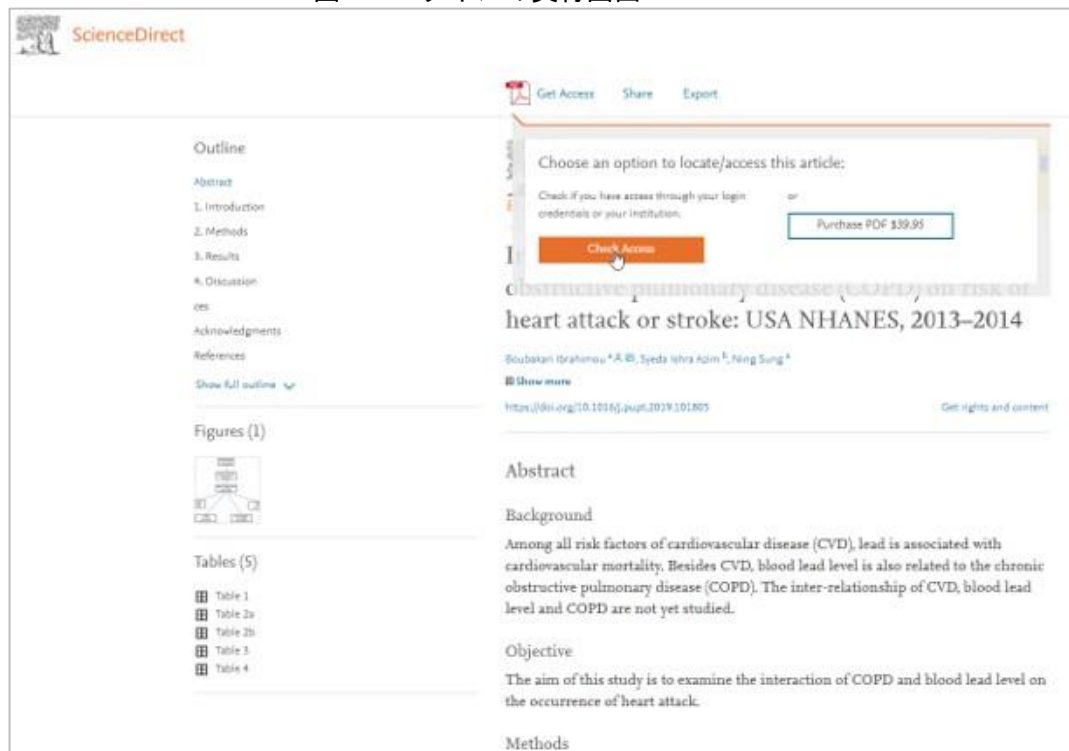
ScienceDirect

Get Access Share Export

Outline

Abstract
1. Introduction
2. Methods
3. Results
4. Discussion
ces
Acknowledgments
References
Show full outline

Figures (1)

Tables (5)

Table 1
Table 2a
Table 2b
Table 3
Table 4

Choose an option to locate/access this article:

Check if you have access through your login credentials or your institution.

or

Purchase PDF $39.95

Check Access

I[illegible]

obstructive pulmonary disease (COPD) on risk of heart attack or stroke: USA NHANES, 2013–2014

Boubakari Ibrahimou, Syeda Ishra Azim, Ning Sung

Show more

https://doi.org/10.1016/j.pupt.2019.101805

Get rights and content

Abstract

Background

Among all risk factors of cardiovascular disease (CVD), lead is associated with cardiovascular mortality. Besides CVD, blood lead level is also related to the chronic obstructive pulmonary disease (COPD). The inter-relationship of CVD, blood lead level and COPD are not yet studied.

Objective

The aim of this study is to examine the interaction of COPD and blood lead level on the occurrence of heart attack.

Methods